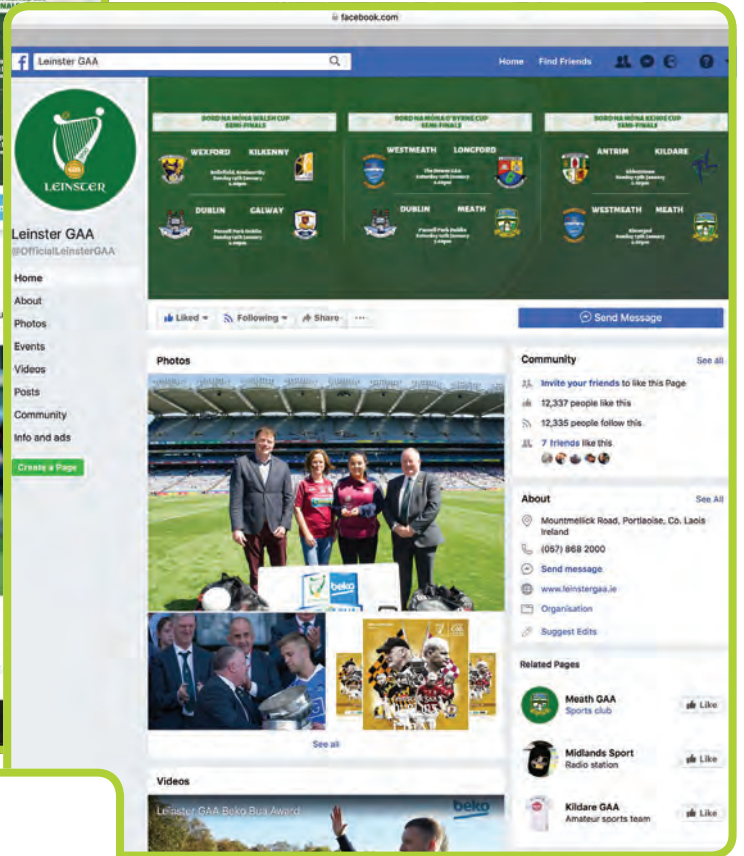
facebook.com

Leinster GAA

Home Find Friends

LEINSTER

Leinster GAA
@OfficialLeinsterGAA

Home
About
Photos
Events
Videos
Posts
Community
Info and ads

Create a Page

BORD NA MÓNA WALSH CUP SEMI-FINALS

WEXFORD KILKENNY

DUBLIN GALWAY

BORD NA MÓNA O'BYRNE CUP SEMI-FINALS

WESTMEATH LONGFORD

DUBLIN MEATH

BORD NA MÓNA KEHOE CUP SEMI-FINALS

ANTRIM KILDARE

WESTMEATH MEATH

Liked Following Share ···

Send Message

Photos

beko

See all

Videos

Leinster GAA Beko Bua Award

beko

Community See all

Invite your friends to like this Page

12,337 people like this

12,335 people follow this

7 friends like this

About See All

Mountmellick Road, Portlaoise, Co. Laois Ireland

(057) 868 2000

Send message

www.leinstergaa.ie

Organisation

Suggest Edits

Related Pages

Meath GAA
Sports club
Like

Midlands Sport
Radio station
Like

Kildare GAA
Amateur sports team
Like